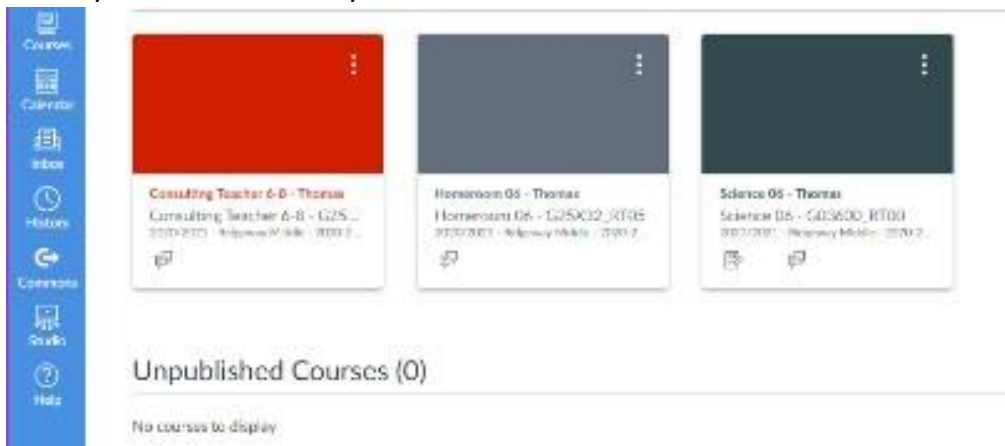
Courses

Calendar

Inbox

History

Commons

Studio

Help

Consulting Teacher 6-8 - Thomas
Consulting Teacher 6-8 - G25...
2020/2021 - Ridgeway Middle - 2020-2...

Homeroom 06 - Thomas
Homeroom 06 - G25X02_RT05
2020/2021 - Ridgeway Middle - 2020-2...

Science 06 - Thomas
Science 06 - G03600_RT00
2020/2021 - Ridgeway Middle - 2020-2...

Unpublished Courses (0)

No courses to display